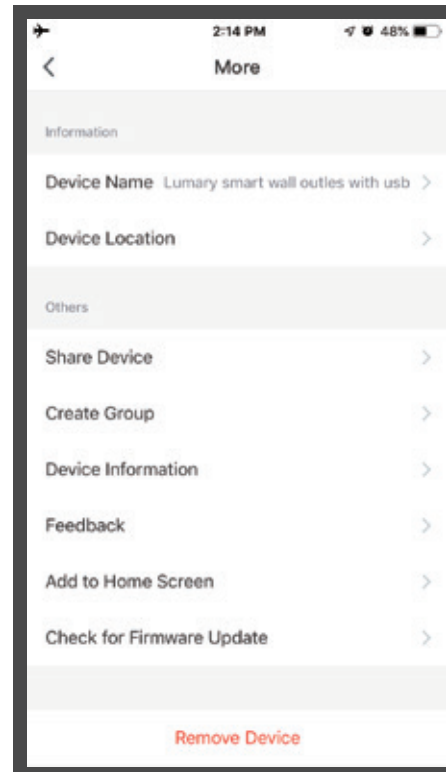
2:14 PM
48%

More

Information

Device Name Lumary smart wall outles with usb

Device Location

Others

Share Device

Create Group

Device Information

Feedback

Add to Home Screen

Check for Firmware Update

Remove Device